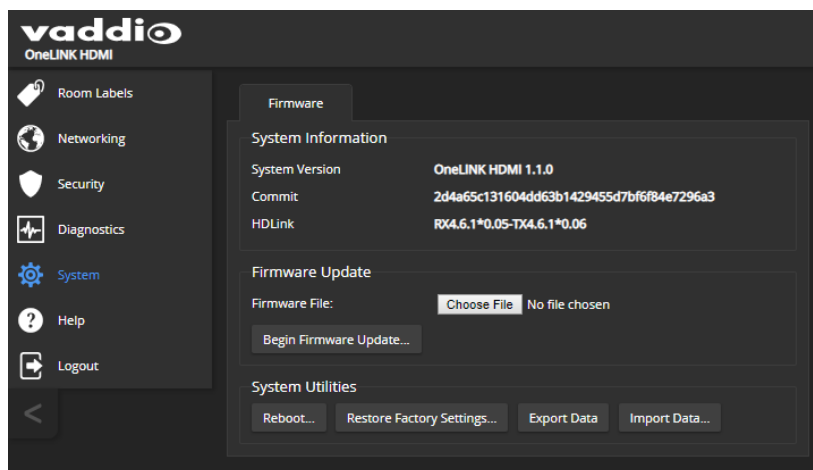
vaddio
OneLINK HDMI

Room Labels
Networking
Security
Diagnostics
System
Help
Logout
<

Firmware

System Information

System Version OneLINK HDMI 1.1.0
Commit 2d4a65c131604dd63b1429455d7bf6f84e7296a3
HDLink RX4.6.1*0.05-TX4.6.1*0.06

Firmware Update

Firmware File: Choose File No file chosen

Begin Firmware Update...

System Utilities

Reboot... Restore Factory Settings... Export Data Import Data...